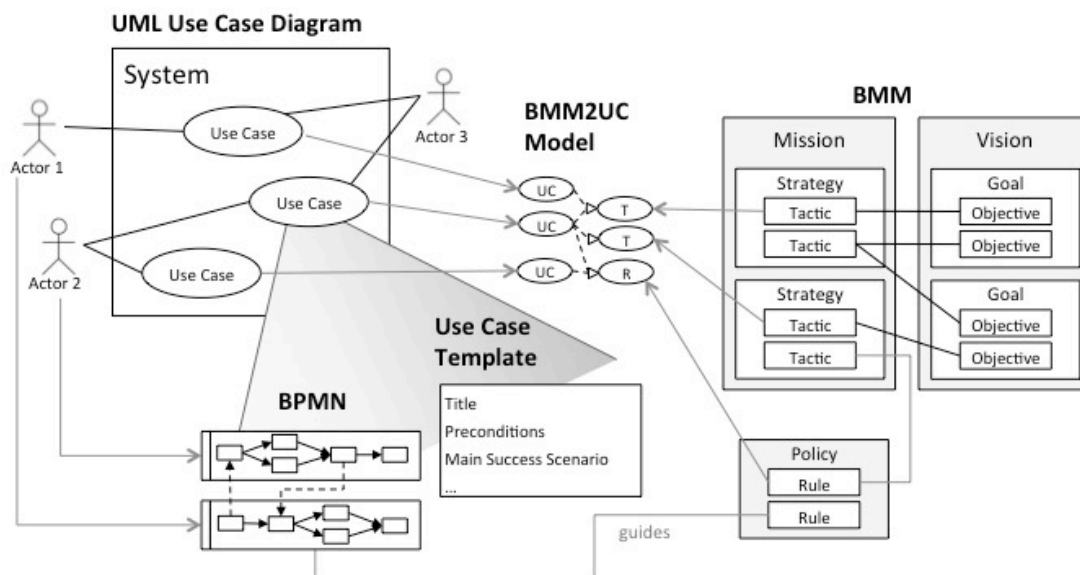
UML Use Case Diagram

System

Actor 1

Use Case

Actor 3

Use Case

Actor 2

Use Case

BMM2UC Model

UC

UC

UC

T

T

R

BMM

Mission

Strategy

Tactic

Tactic

Strategy

Tactic

Tactic

Vision

Goal

Objective

Objective

Goal

Objective

Objective

Use Case Template

Title

Preconditions

Main Success Scenario

...

BPMN

Policy

Rule

Rule

guides